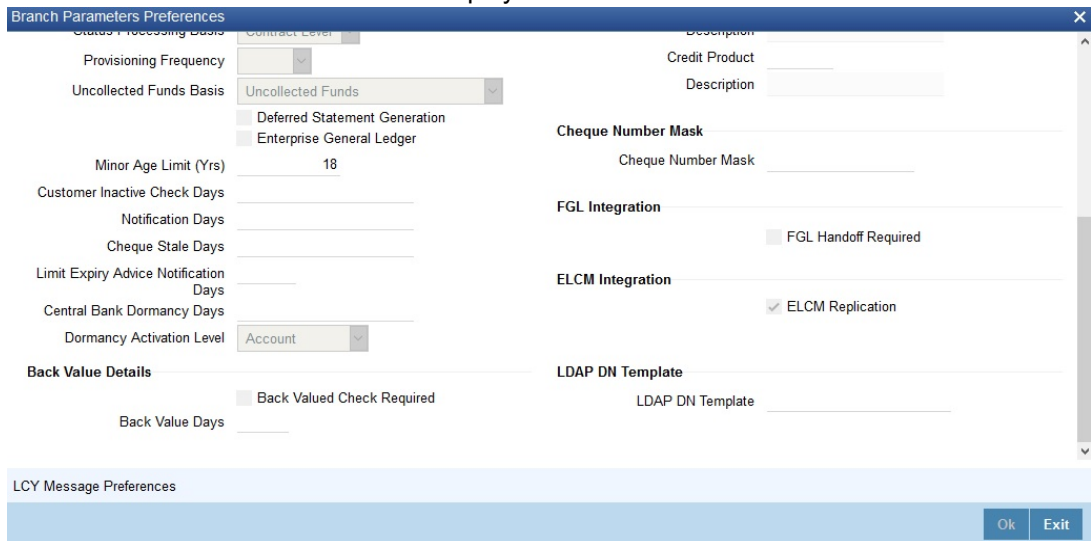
Branch Parameters Preferences

Status Processing Basis Contract Level

Provisioning Frequency

Uncollected Funds Basis Uncollected Funds

Deferred Statement Generation

Enterprise General Ledger

Minor Age Limit (Yrs) 18

Customer Inactive Check Days

Notification Days

Cheque Stale Days

Limit Expiry Advice Notification Days

Central Bank Dormancy Days

Dormancy Activation Level Account

Back Value Details

Back Valued Check Required

Back Value Days

Description

Credit Product

Description

Cheque Number Mask

Cheque Number Mask

FGL Integration

FGL Handoff Required

ELCM Integration

ELCM Replication

LDAP DN Template

LDAP DN Template

LCY Message Preferences

Ok Exit